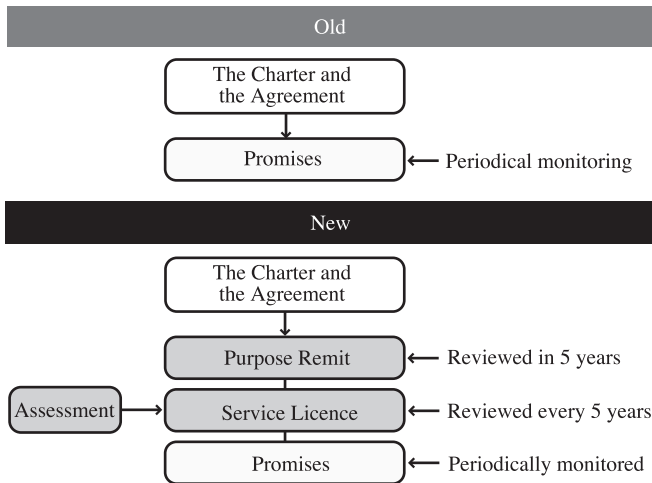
Old

The Charter and the Agreement

Promises

Periodical monitoring

New

The Charter and the Agreement

Purpose Remit

Reviewed in 5 years

Assessment

Service Licence

Reviewed every 5 years

Promises

Periodically monitored